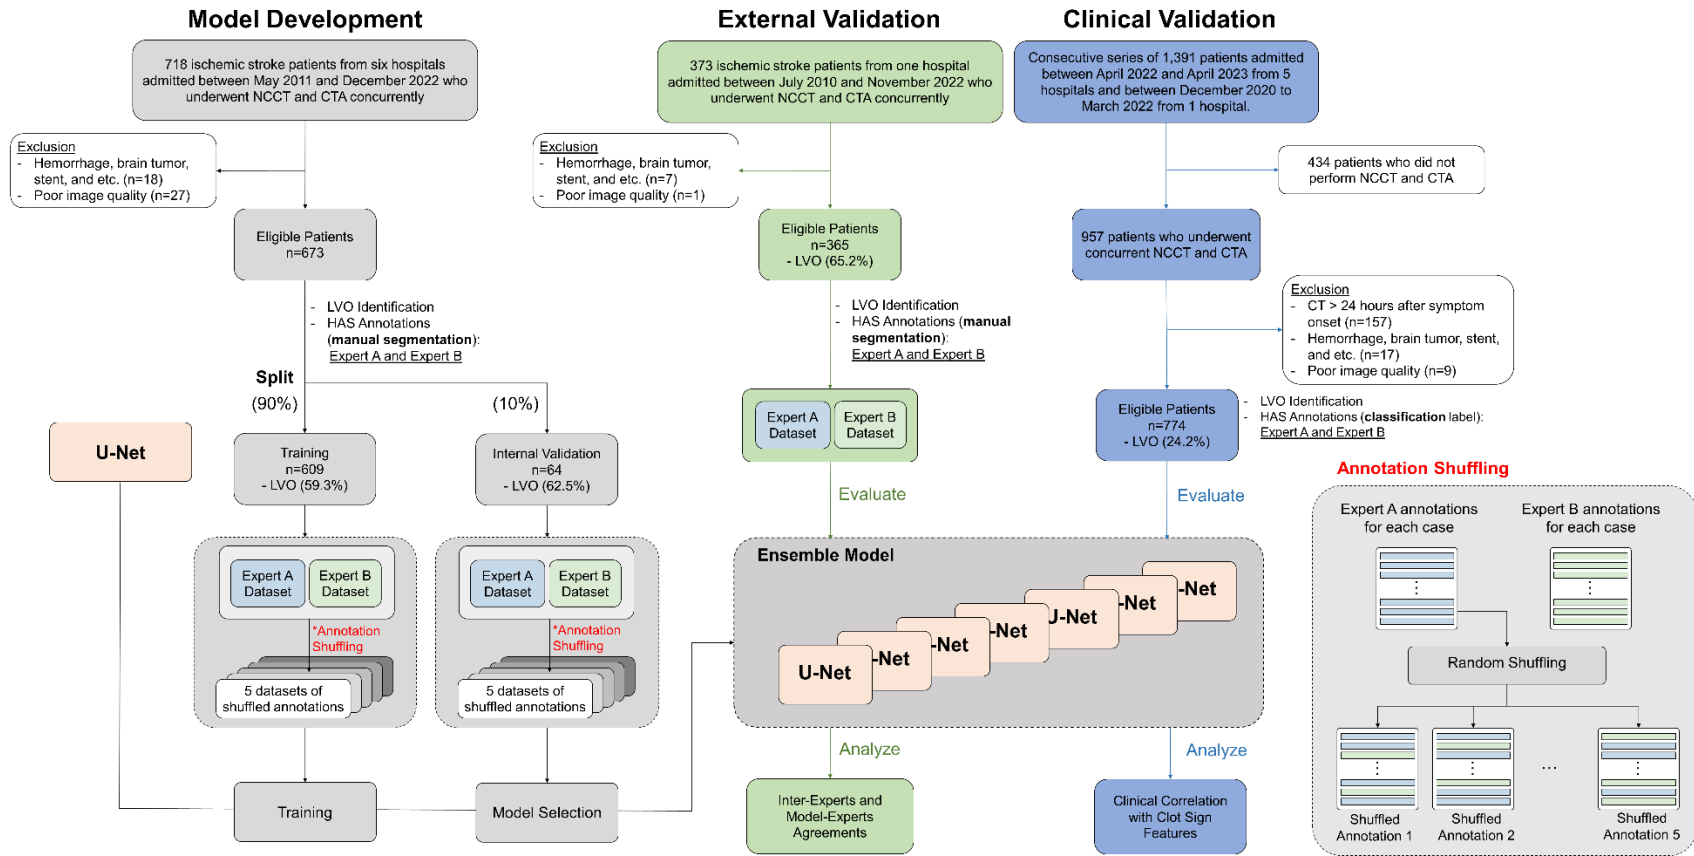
Model Development

718 ischemic stroke patients from six hospitals admitted between May 2011 and December 2022 who underwent NCCT and CTA concurrently

Exclusion
- Hemorrhage, brain tumor, stent, and etc. (n=18)
- Poor image quality (n=27)

Eligible Patients
n=673

- LVO Identification
- HAS Annotations (manual segmentation): Expert A and Expert B

Split
(90%)
(10%)

U-Net

Training
n=609
- LVO (59.3%)

Internal Validation
n=64
- LVO (62.5%)

Expert A Dataset
Expert B Dataset
*Annotation Shuffling
5 datasets of shuffled annotations

Expert A Dataset
Expert B Dataset
*Annotation Shuffling
5 datasets of shuffled annotations

Training

Model Selection

External Validation

373 ischemic stroke patients from one hospital admitted between July 2010 and November 2022 who underwent NCCT and CTA concurrently

Exclusion
- Hemorrhage, brain tumor, stent, and etc. (n=7)
- Poor image quality (n=1)

Eligible Patients
n=365
- LVO (65.2%)

- LVO Identification
- HAS Annotations (manual segmentation): Expert A and Expert B

Expert A Dataset
Expert B Dataset

Evaluate

Ensemble Model

U-Net
-Net
-Net
-Net
U-Net
-Net
-Net

Analyze

Inter-Experts and Model-Experts Agreements

Clinical Validation

Consecutive series of 1,391 patients admitted between April 2022 and April 2023 from 5 hospitals and between December 2020 to March 2022 from 1 hospital.

434 patients who did not perform NCCT and CTA

957 patients who underwent concurrent NCCT and CTA

Exclusion
- CT > 24 hours after symptom onset (n=157)
- Hemorrhage, brain tumor, stent, and etc. (n=17)
- Poor image quality (n=9)

Eligible Patients
n=774
- LVO (24.2%)

- LVO Identification
- HAS Annotations (classification label): Expert A and Expert B

Evaluate

Analyze

Clinical Correlation with Clot Sign Features

Annotation Shuffling

Expert A annotations for each case
Expert B annotations for each case

Random Shuffling

Shuffled Annotation 1
Shuffled Annotation 2
...
Shuffled Annotation 5